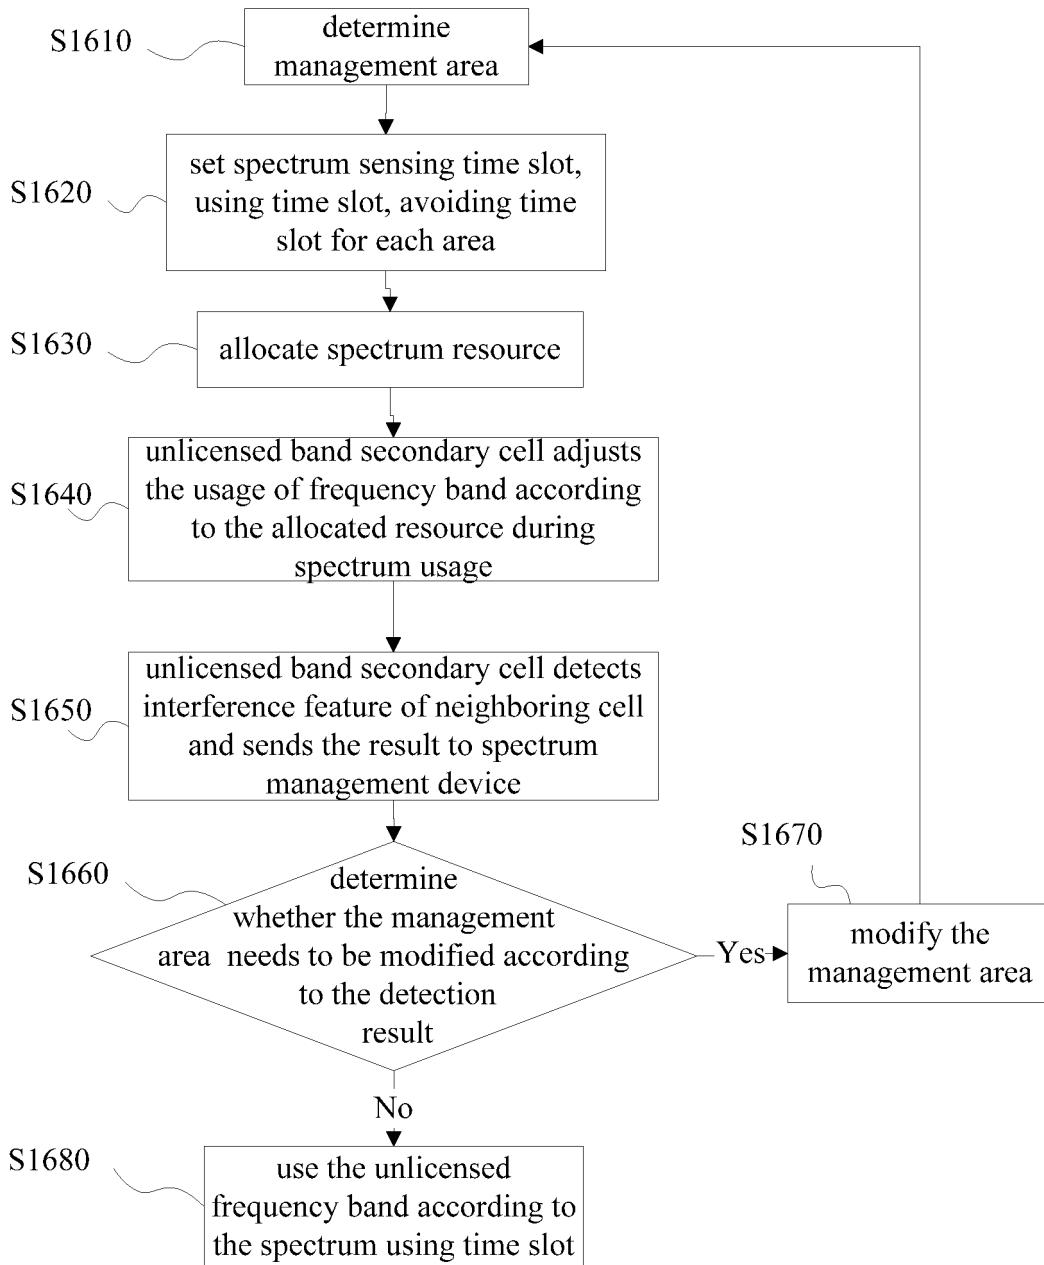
S1610
determine management area

S1620
set spectrum sensing time slot, using time slot, avoiding time slot for each area

S1630
allocate spectrum resource

S1640
unlicensed band secondary cell adjusts the usage of frequency band according to the allocated resource during spectrum usage

S1650
unlicensed band secondary cell detects interference feature of neighboring cell and sends the result to spectrum management device

S1660
determine whether the management area needs to be modified according to the detection result

Yes

S1670
modify the management area

No

S1680
use the unlicensed frequency band according to the spectrum using time slot